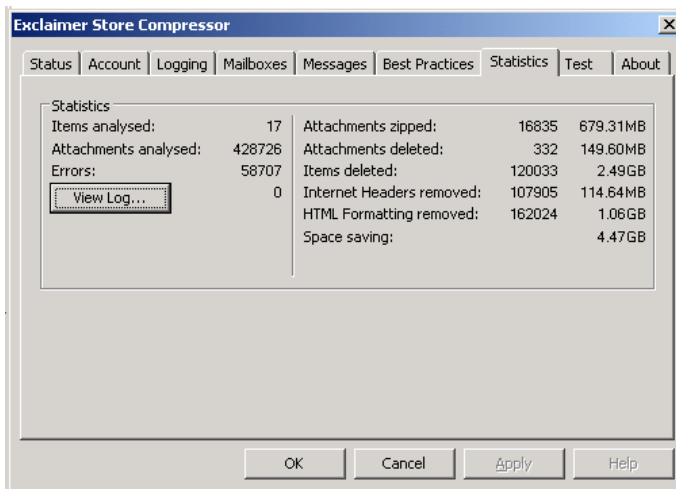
Exclaimer Store Compressor

X

Status | Account | Logging | Mailboxes | Messages | Best Practices | Statistics | Test | About

Statistics

| | |
|---|---|
| Items analysed: | 17 |
| Attachments analysed: | 428726 |
| Errors: | 58707 |
| View Log... | 0 |

| | | |
|---|---|---|
| Attachments zipped: | 16835 | 679.31MB |
| Attachments deleted: | 332 | 149.60MB |
| Items deleted: | 120033 | 2.49GB |
| Internet Headers removed: | 107905 | 114.64MB |
| HTML Formatting removed: | 162024 | 1.06GB |
| Space saving: | | 4.47GB |

OK | Cancel | Apply | Help